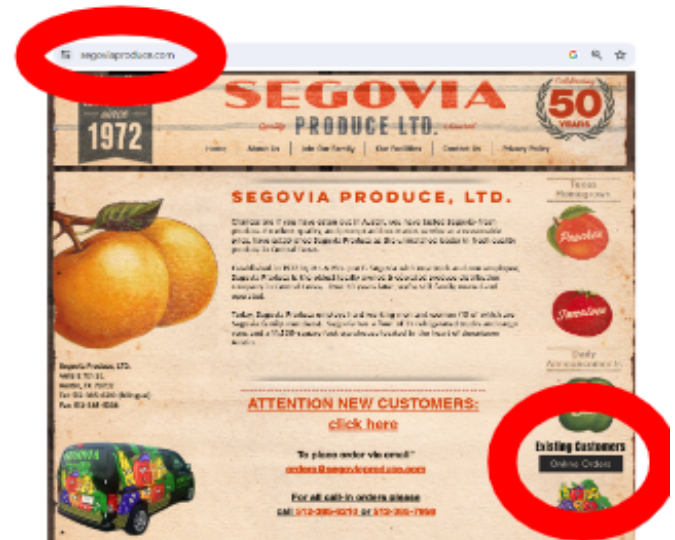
segoviaproduce.com

SINCE 1972

SEGOVIA

Quality PRODUCE LTD. Assured

Celebrating 50 YEARS

Home | About Us | Join Our Family | Our Facilities | Contact Us | Privacy Policy

SEGOVIA PRODUCE, LTD.

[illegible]

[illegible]

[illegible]

Segovia Produce, LTD.
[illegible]
Austin, TX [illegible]
Tel: 512-385-6210 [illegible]
Fax: 512-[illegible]

ATTENTION NEW CUSTOMERS:
click here

To place order via email:
orders@segoviaproduce.com

For all call-in orders please
call 512-385-6210 or 512-385-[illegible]

Texas Homegrown

Peaches

Tomatoes

Daily Announcements

Existing Customers
Online Orders